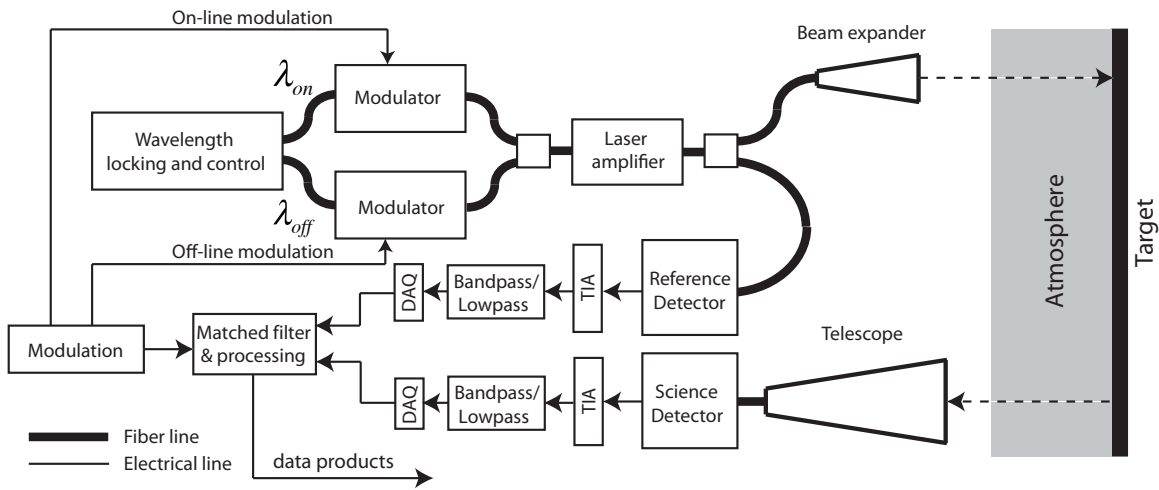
On-line modulation

Beam expander

$\lambda_{on}$

Modulator

Wavelength locking and control

Laser amplifier

$\lambda_{off}$

Modulator

Off-line modulation

DAQ

Bandpass/ Lowpass

TIA

Reference Detector

Atmosphere

Target

Modulation

Matched filter & processing

Telescope

DAQ

Bandpass/ Lowpass

TIA

Science Detector

Fiber line

Electrical line

data products